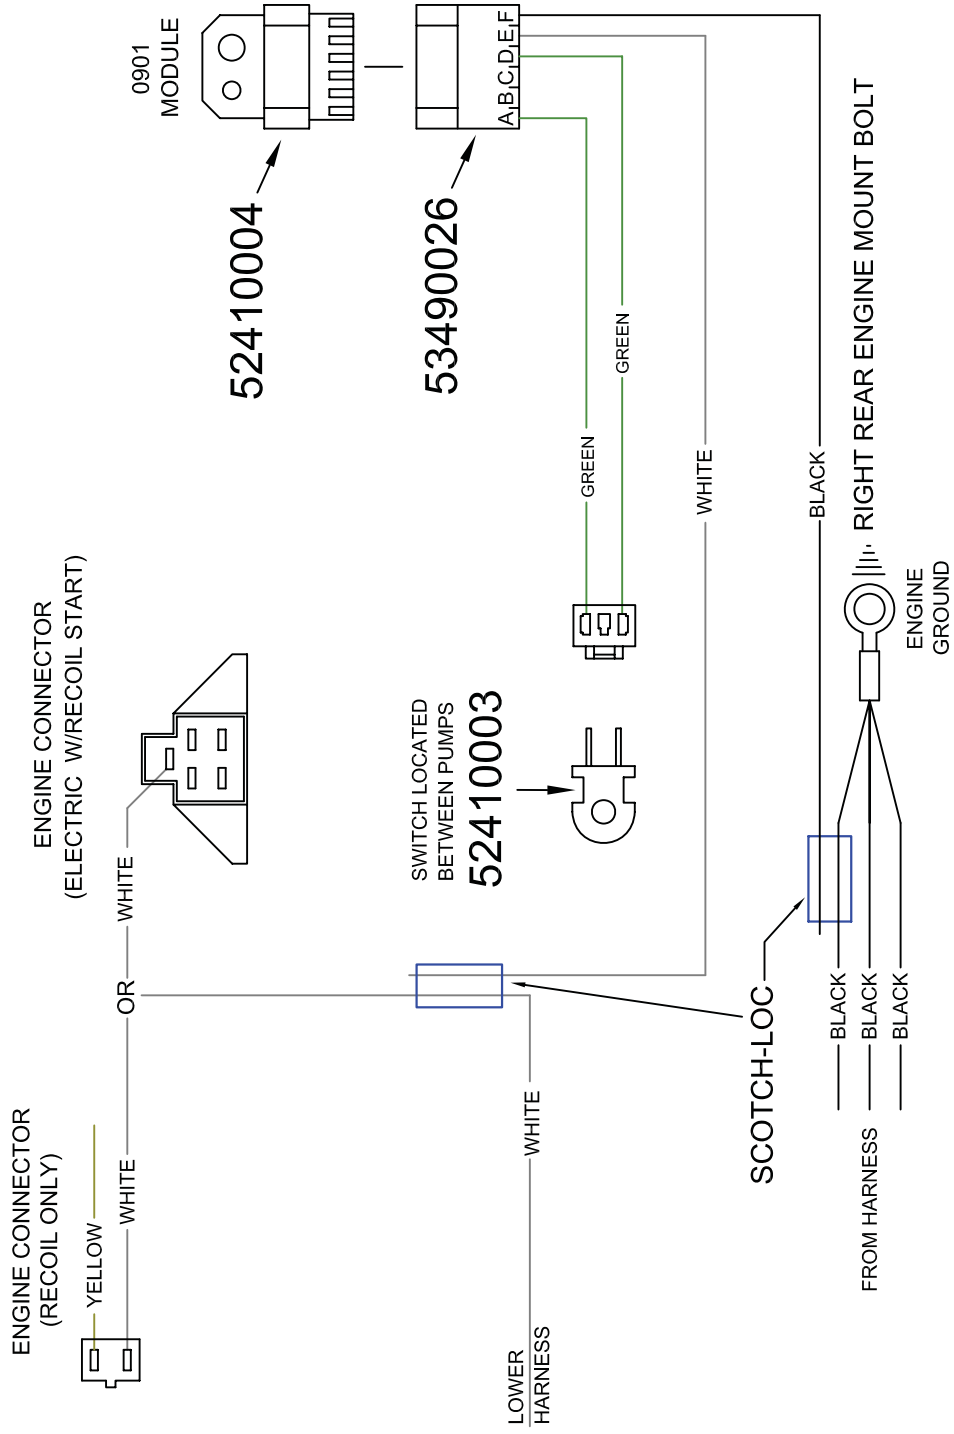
0901
MODULE

52410004

A B C D E F

53490026

GREEN

GREEN

WHITE

BLACK

RIGHT REAR ENGINE MOUNT BOLT

ENGINE
GROUND

ENGINE CONNECTOR
(ELECTRIC W/RECOIL START)

WHITE

OR

SWITCH LOCATED
BETWEEN PUMPS
52410003

SCOTCH-LOC

BLACK
BLACK
BLACK

FROM HARNESS

WHITE

ENGINE CONNECTOR
(RECOIL ONLY)

YELLOW

WHITE

LOWER
HARNESS